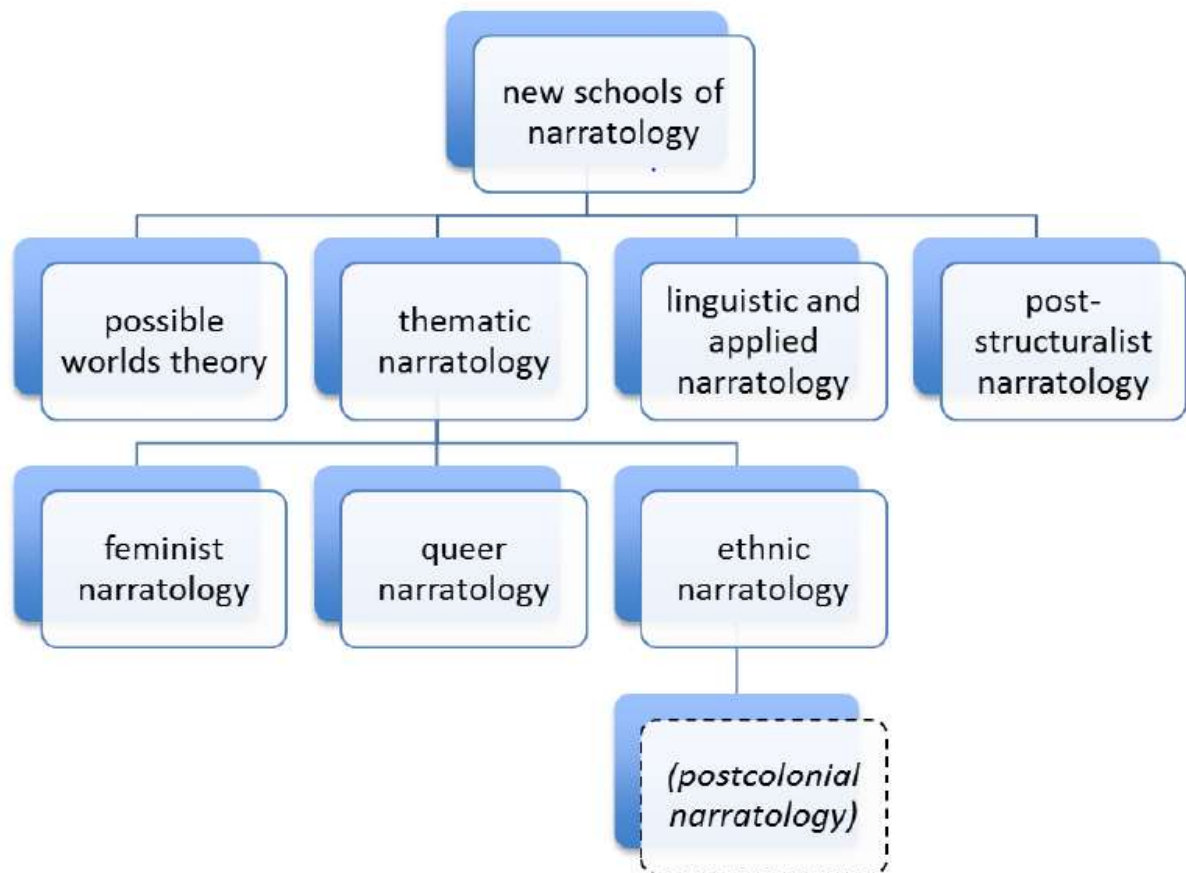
new schools of narratology

possible worlds theory

thematic narratology

linguistic and applied narratology

post-structuralist narratology

feminist narratology

queer narratology

ethnic narratology

(postcolonial narratology)